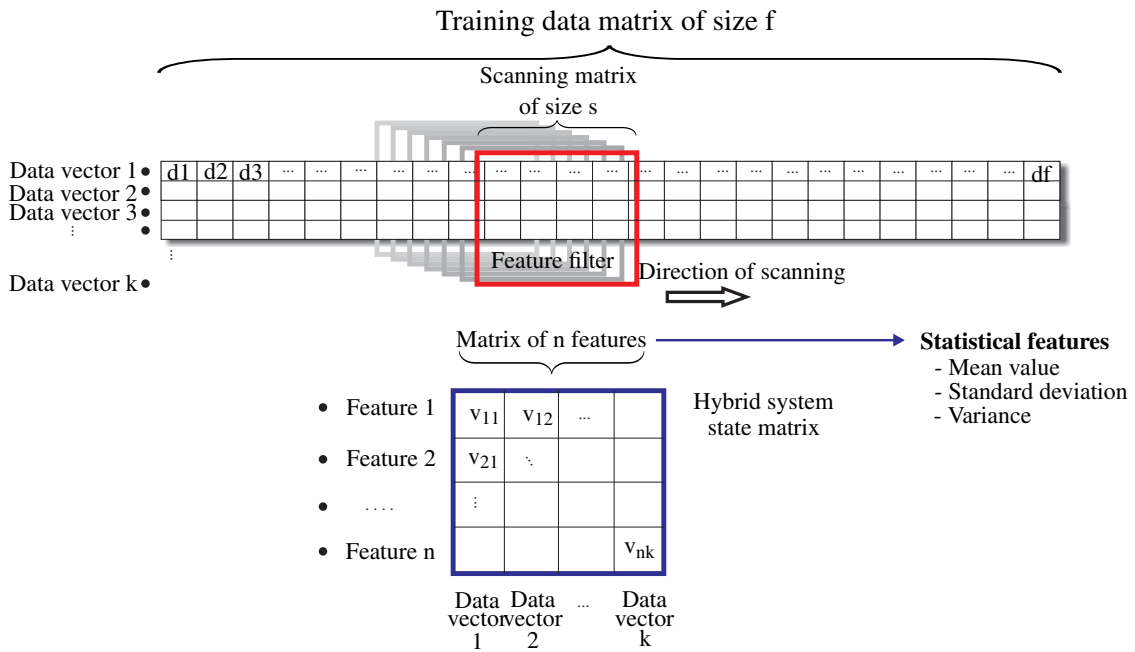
Training data matrix of size f

Scanning matrix of size s

Data vector 1
Data vector 2
Data vector 3
⋮
⋮
Data vector k

| d1 | d2 | d3 | ... | ... | ... | ... | ... | ... | ... | ... | ... | ... | ... | ... | ... | ... | ... | ... | ... | ... | ... | ... | df |
|---|---|---|---|---|---|---|---|---|---|---|---|---|---|---|---|---|---|---|---|---|---|---|---|

Feature filter

Direction of scanning

Matrix of n features

Statistical features
- Mean value
- Standard deviation
- Variance

Hybrid system state matrix

• Feature 1
• Feature 2
• ....
• Feature n

| $v_{11}$ | $v_{12}$ | ... | |
|---|---|---|---|
| $v_{21}$ | ⋱ | | |
| ⋮ | | | |
| | | | $v_{nk}$ |

Data vector 1 Data vector 2 ... Data vector k